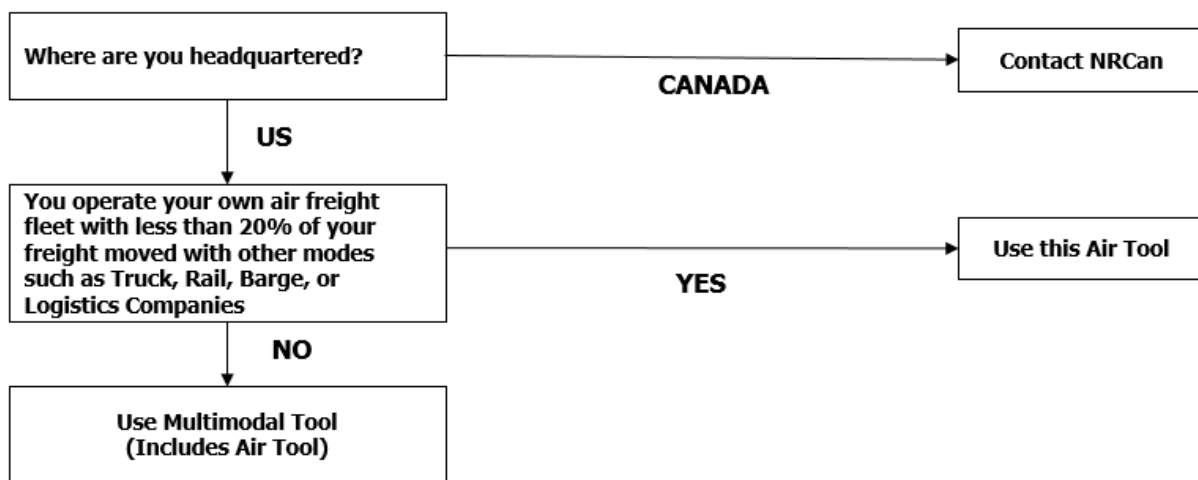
Where are you headquartered?

CANADA

Contact NRCan

US

You operate your own air freight fleet with less than 20% of your freight moved with other modes such as Truck, Rail, Barge, or Logistics Companies

YES

Use this Air Tool

NO

Use Multimodal Tool (Includes Air Tool)